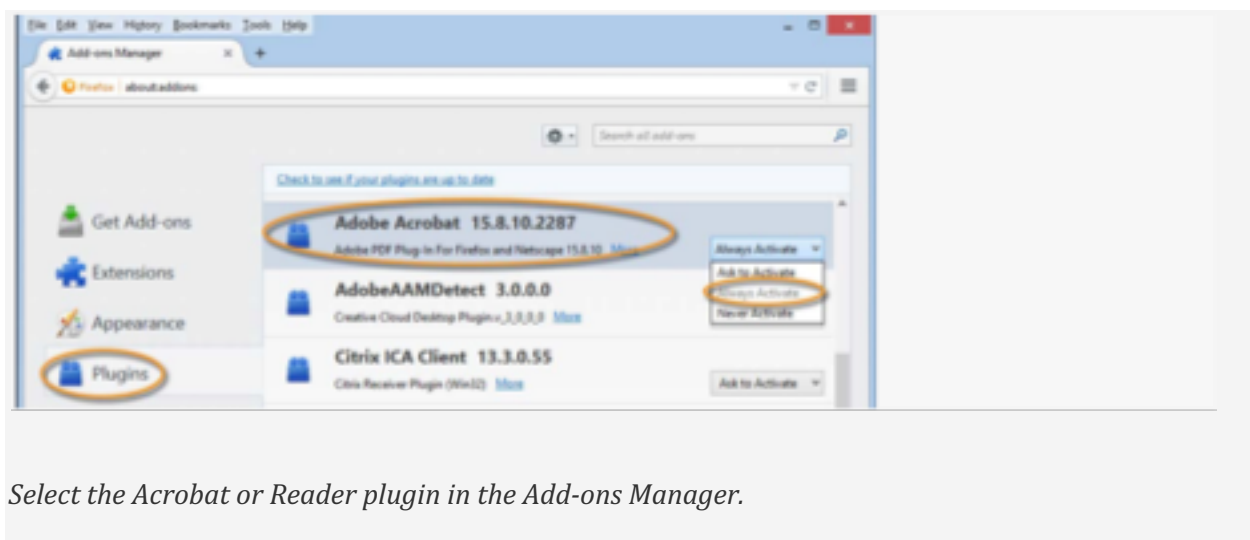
File Edit View History Bookmarks Tools Help

Add-ons Manager

Firefox about:addons

Search all add-ons

Check to see if your plugins are up to date

Get Add-ons

Extensions

Appearance

Plugins

Adobe Acrobat 15.8.10.2287

Adobe PDF Plug-In For Firefox and Netscape 15.8.10 More

Always Activate

Ask to Activate

Always Activate

Never Activate

AdobeAAMDetect 3.0.0.0

Creative Cloud Desktop Plugin v_3_0_0_0 More

Citrix ICA Client 13.3.0.55

Citrix Receiver Plugin (Win32) More

Ask to Activate

*Select the Acrobat or Reader plugin in the Add-ons Manager.*